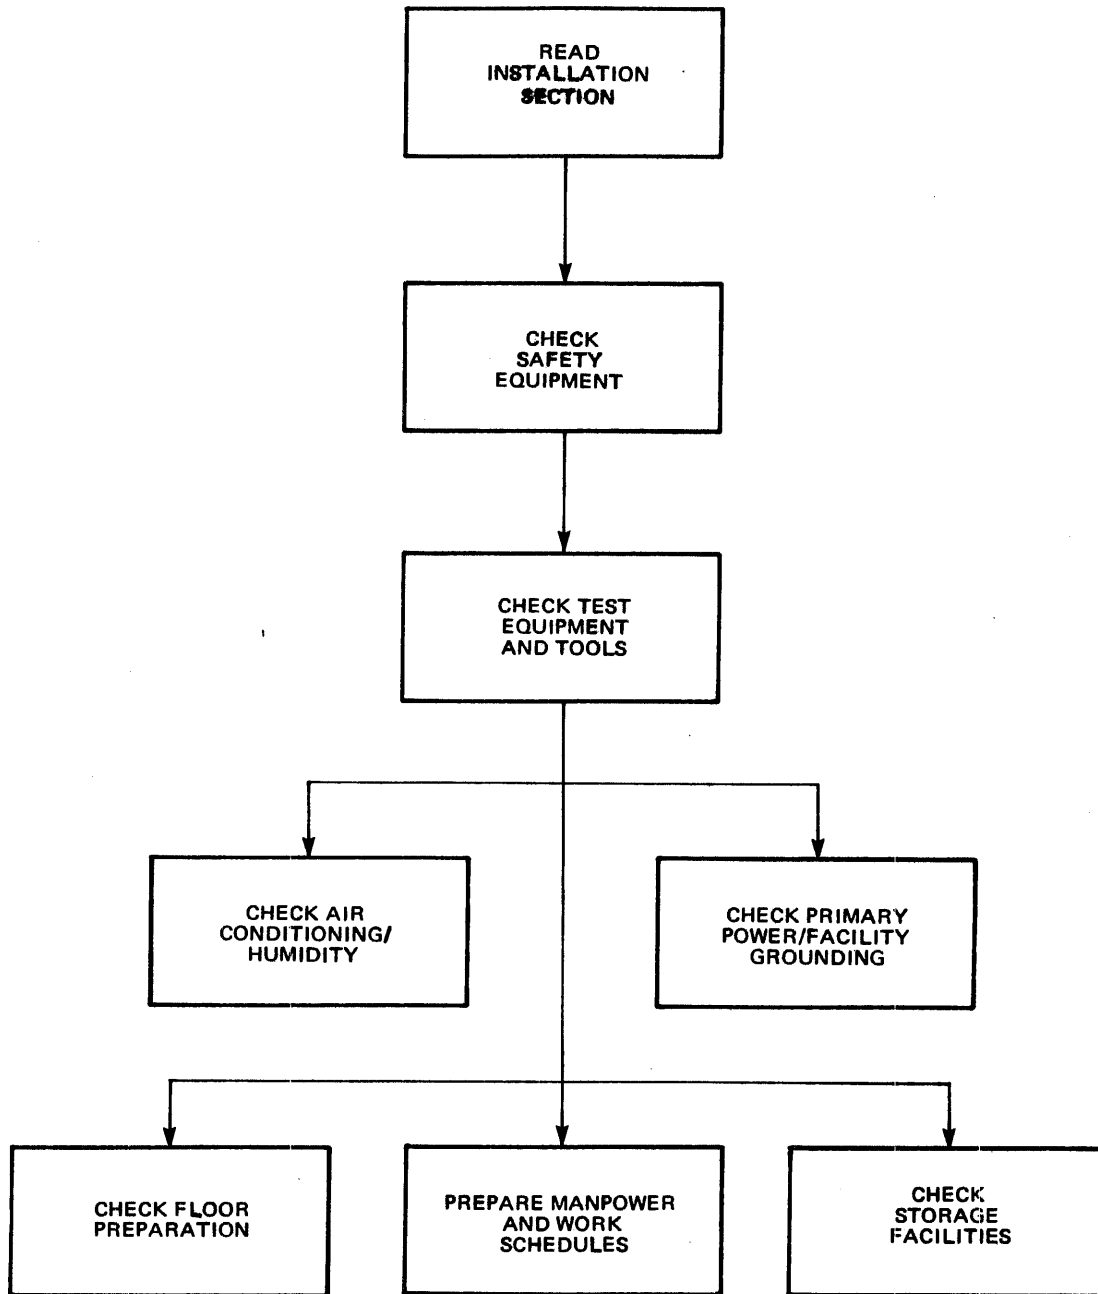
READ INSTALLATION SECTION

CHECK SAFETY EQUIPMENT

CHECK TEST EQUIPMENT AND TOOLS

CHECK AIR CONDITIONING/ HUMIDITY

CHECK PRIMARY POWER/FACILITY GROUNDING

CHECK FLOOR PREPARATION

PREPARE MANPOWER AND WORK SCHEDULES

CHECK STORAGE FACILITIES